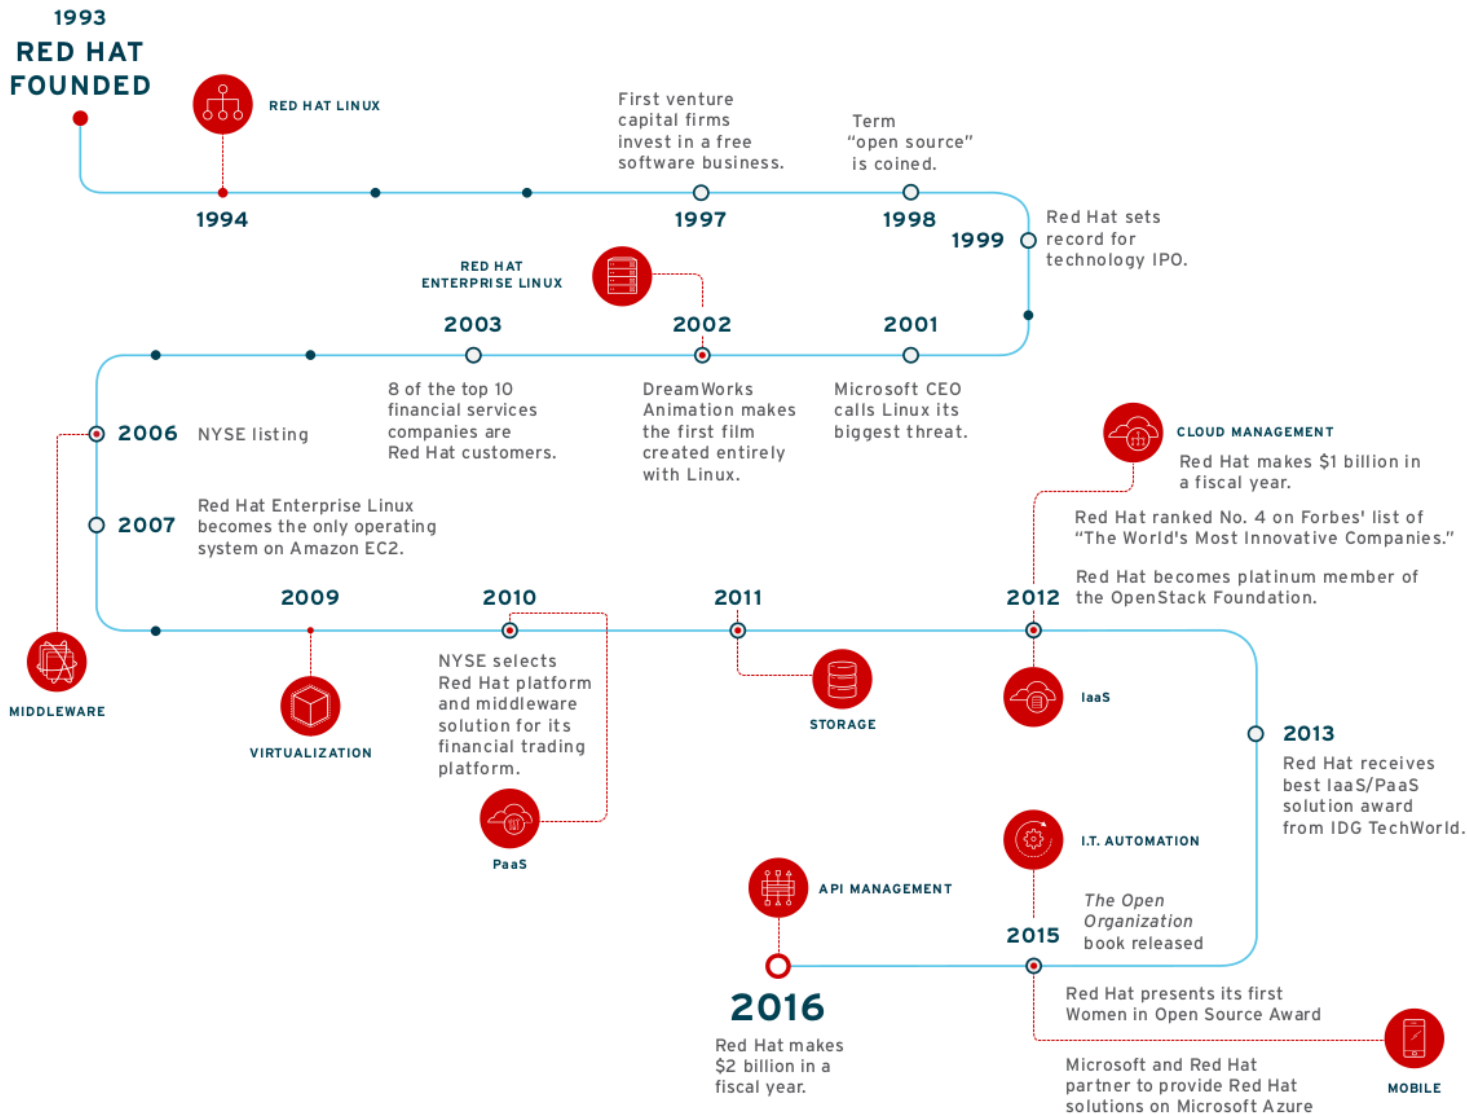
1993
RED HAT FOUNDED

RED HAT LINUX

1994

First venture capital firms invest in a free software business.

1997

Term "open source" is coined.

1998

1999

Red Hat sets record for technology IPO.

RED HAT ENTERPRISE LINUX

2003

2002

2001

8 of the top 10 financial services companies are Red Hat customers.

DreamWorks Animation makes the first film created entirely with Linux.

Microsoft CEO calls Linux its biggest threat.

2006 NYSE listing

2007 Red Hat Enterprise Linux becomes the only operating system on Amazon EC2.

CLOUD MANAGEMENT

Red Hat makes $1 billion in a fiscal year.

Red Hat ranked No. 4 on Forbes' list of "The World's Most Innovative Companies."

Red Hat becomes platinum member of the OpenStack Foundation.

2009

2010

2011

2012

MIDDLEWARE

VIRTUALIZATION

NYSE selects Red Hat platform and middleware solution for its financial trading platform.

STORAGE

IaaS

2013

Red Hat receives best IaaS/PaaS solution award from IDG TechWorld.

PaaS

I.T. AUTOMATION

API MANAGEMENT

The Open Organization book released

2015

2016

Red Hat makes $2 billion in a fiscal year.

Red Hat presents its first Women in Open Source Award

Microsoft and Red Hat partner to provide Red Hat solutions on Microsoft Azure

MOBILE